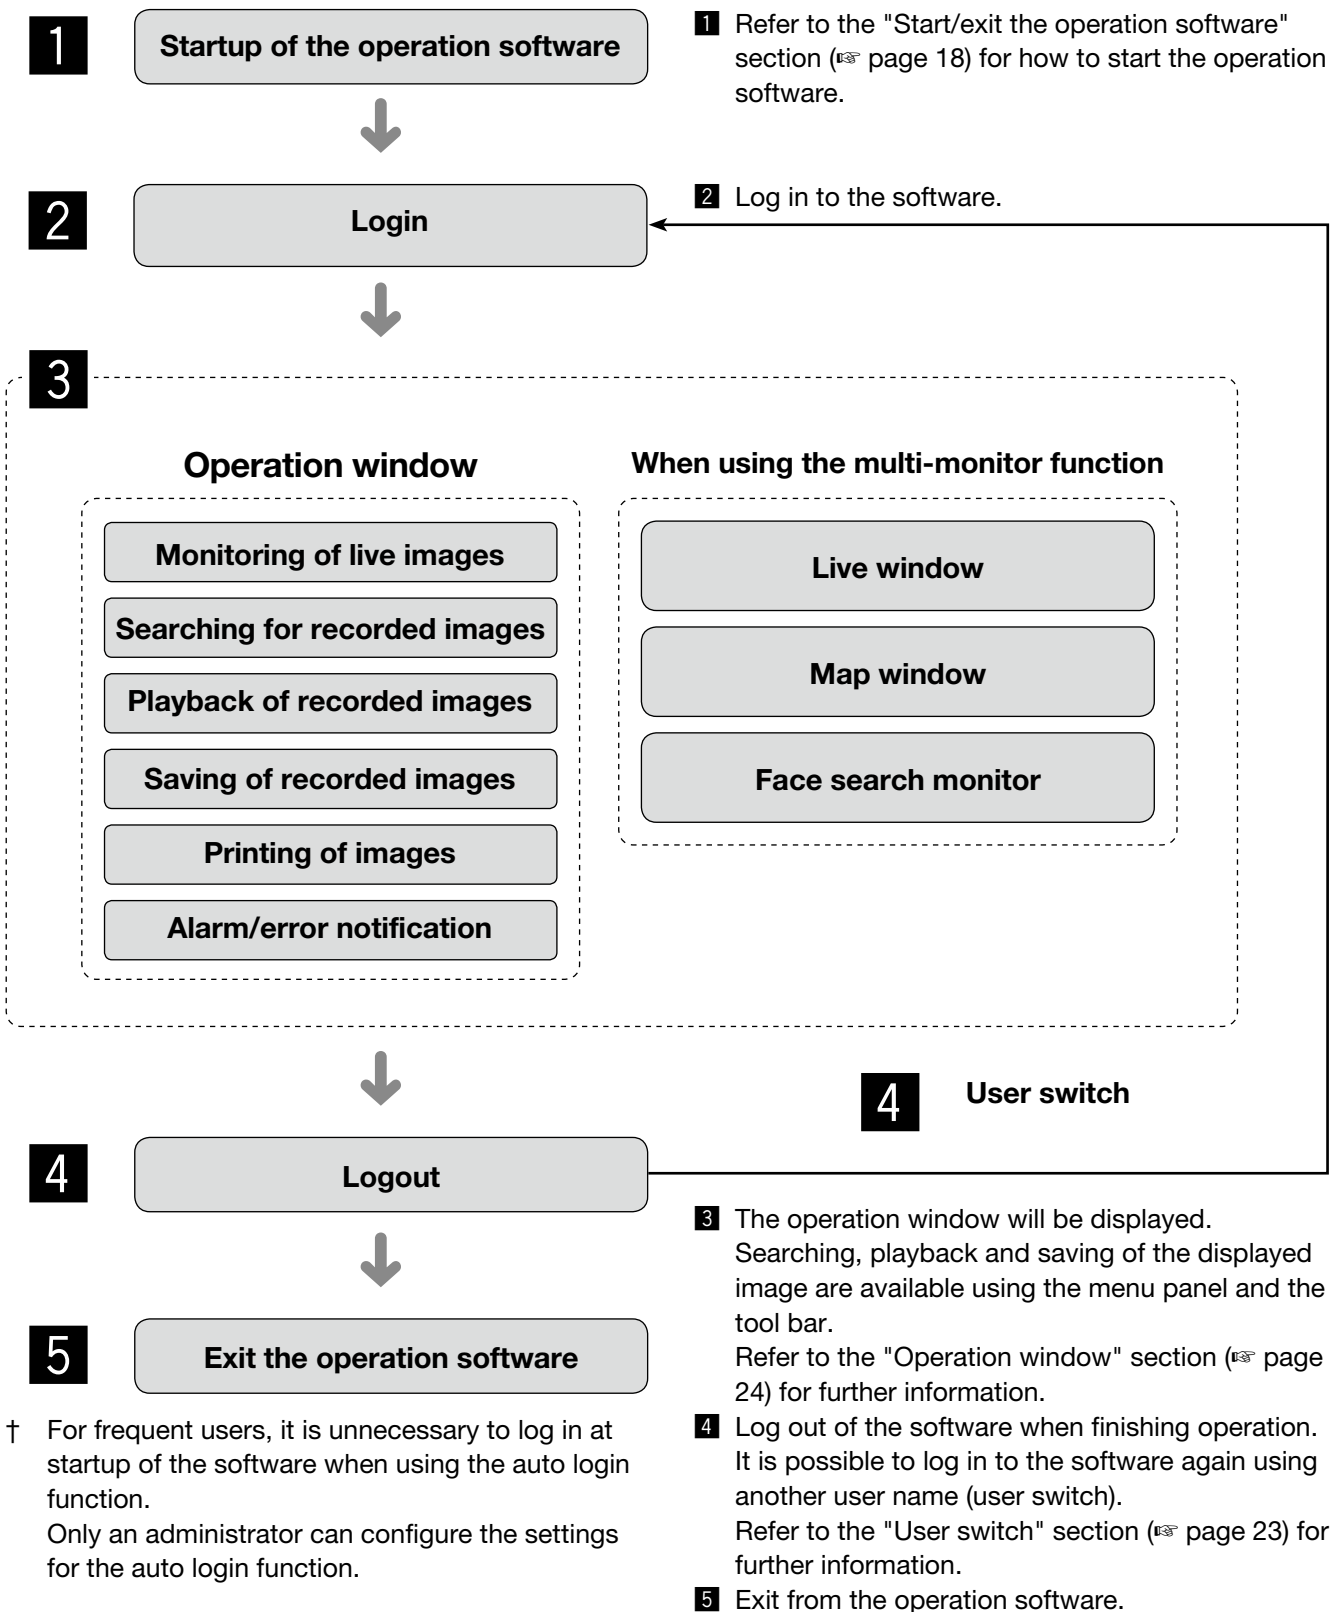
1 Startup of the operation software

1 Refer to the "Start/exit the operation software" section (☞ page 18) for how to start the operation software.

2 Login

2 Log in to the software.

3

Operation window

Monitoring of live images

Searching for recorded images

Playback of recorded images

Saving of recorded images

Printing of images

Alarm/error notification

When using the multi-monitor function

Live window

Map window

Face search monitor

4 User switch

4 Logout

5 Exit the operation software

† For frequent users, it is unnecessary to log in at startup of the software when using the auto login function.
Only an administrator can configure the settings for the auto login function.

3 The operation window will be displayed.
Searching, playback and saving of the displayed image are available using the menu panel and the tool bar.
Refer to the "Operation window" section (☞ page 24) for further information.

4 Log out of the software when finishing operation. It is possible to log in to the software again using another user name (user switch).
Refer to the "User switch" section (☞ page 23) for further information.

5 Exit from the operation software.